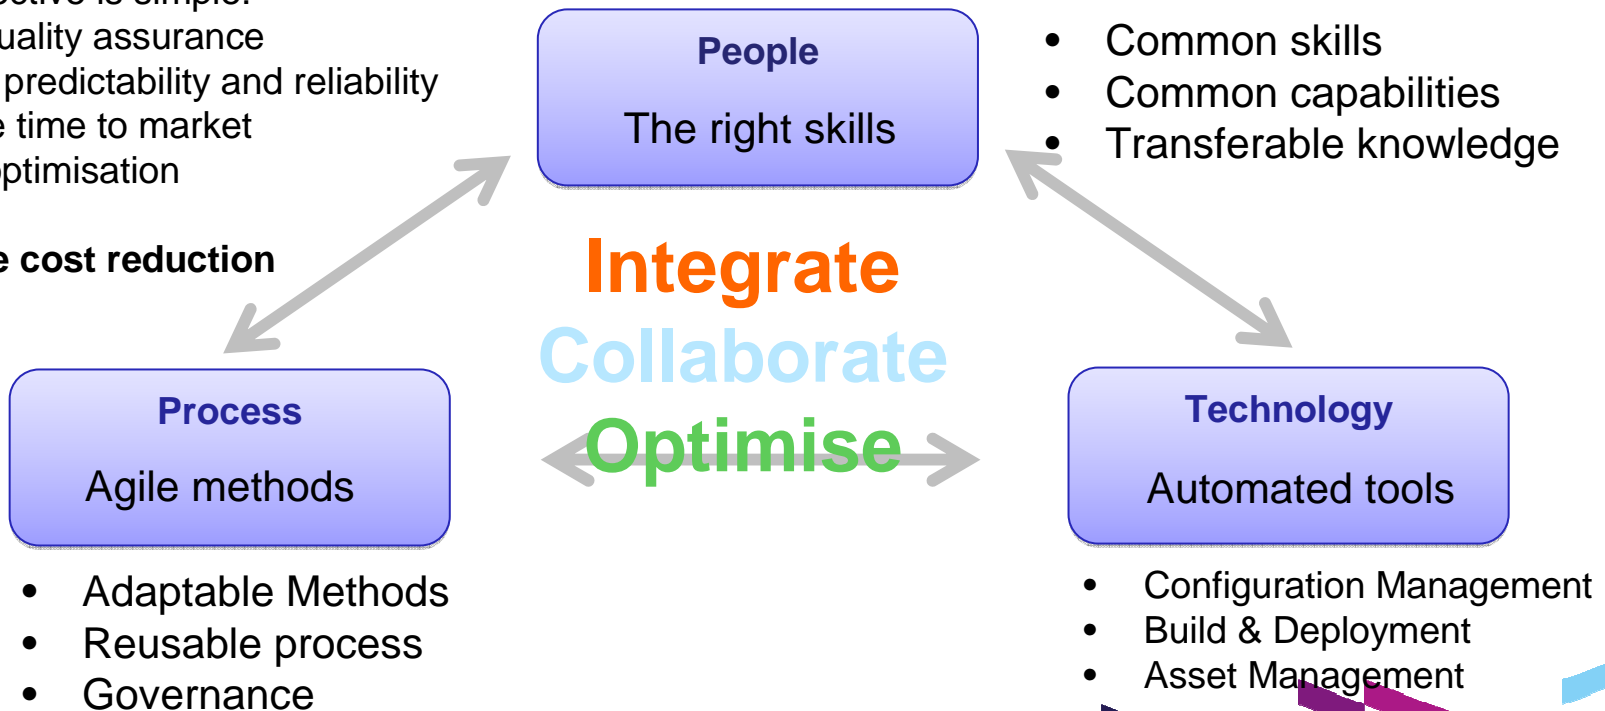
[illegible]ective is simple:
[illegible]uality assurance
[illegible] predictability and reliability
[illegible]e time to market
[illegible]ptimisation

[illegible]e cost reduction

People

The right skills

• Common skills
• Common capabilities
• Transferable knowledge

Integrate
Collaborate
Optimise

Process

Agile methods

Technology

Automated tools

• Adaptable Methods
• Reusable process
• Governance

• Configuration Management
• Build & Deployment
• Asset Management